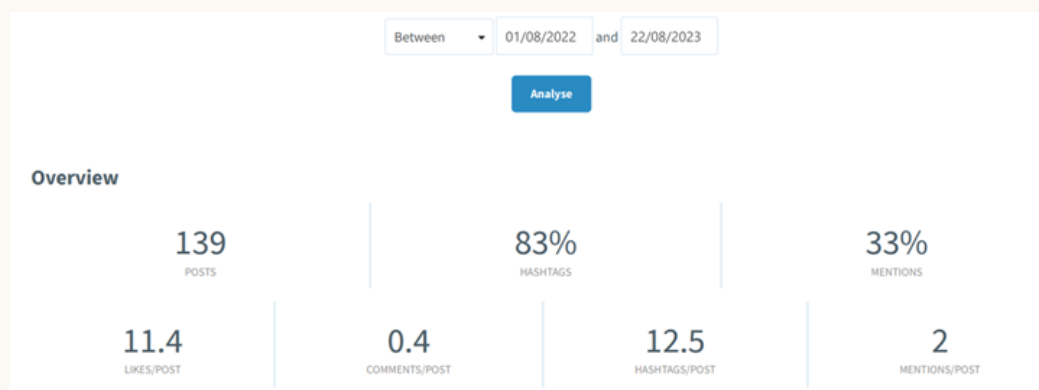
Between 01/08/2022 and 22/08/2023

Analyse

Overview

| 139 | 83% | 33% |
|---|---|---|
| POSTS | HASHTAGS | MENTIONS |

| 11.4 | 0.4 | 12.5 | 2 |
|---|---|---|---|
| LIKES/POST | COMMENTS/POST | HASHTAGS/POST | MENTIONS/POST |